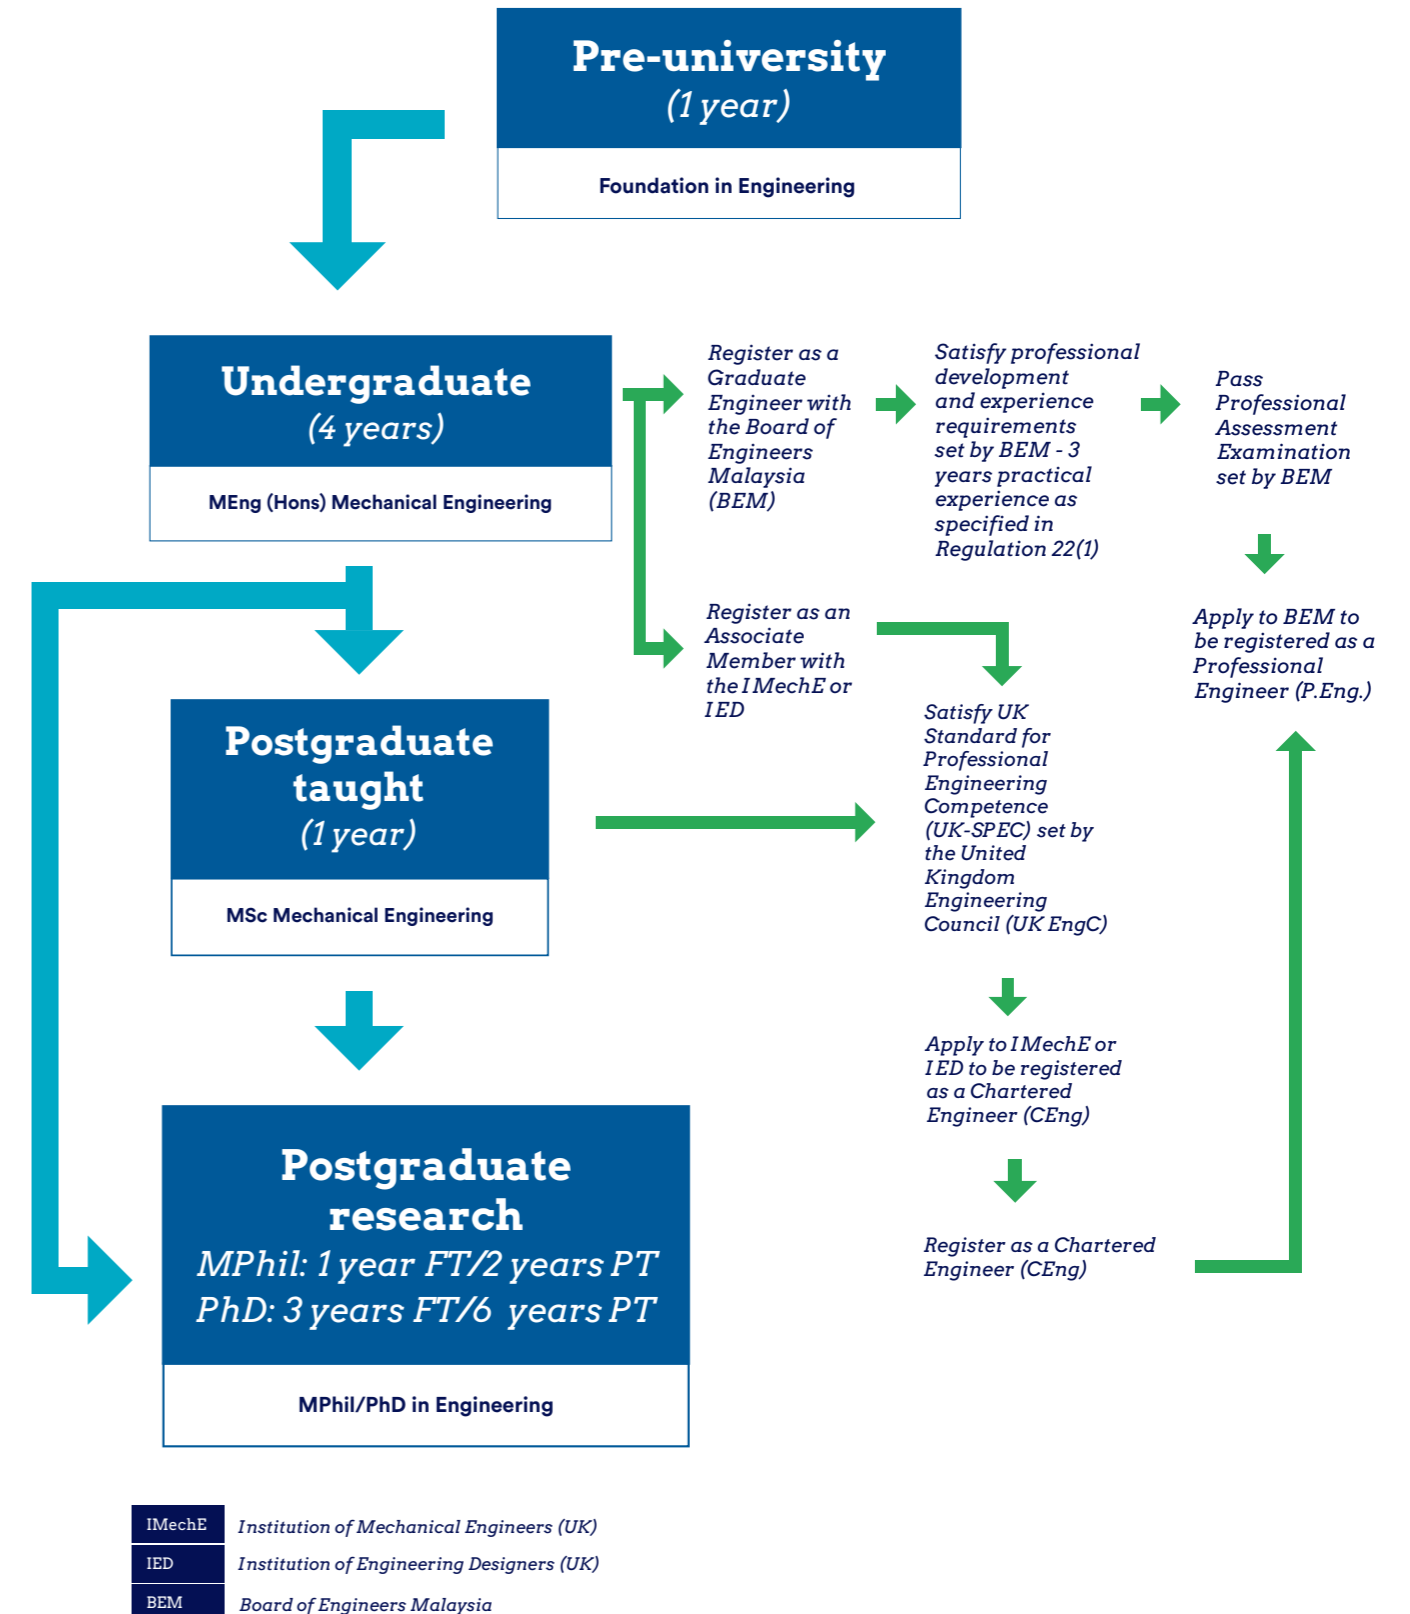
Pre-university
(1 year)

Foundation in Engineering

Undergraduate
(4 years)

MEng (Hons) Mechanical Engineering

Register as a Graduate Engineer with the Board of Engineers Malaysia (BEM)

Satisfy professional development and experience requirements set by BEM - 3 years practical experience as specified in Regulation 22(1)

Pass Professional Assessment Examination set by BEM

Apply to BEM to be registered as a Professional Engineer (P.Eng.)

Register as an Associate Member with the IMechE or IED

Postgraduate taught
(1 year)

MSc Mechanical Engineering

Satisfy UK Standard for Professional Engineering Competence (UK-SPEC) set by the United Kingdom Engineering Council (UK EngC)

Apply to IMechE or IED to be registered as a Chartered Engineer (CEng)

Register as a Chartered Engineer (CEng)

Postgraduate research
MPhil: 1 year FT/2 years PT
PhD: 3 years FT/6 years PT

MPhil/PhD in Engineering

| IMechE | Institution of Mechanical Engineers (UK) |
|---|---|
| IED | Institution of Engineering Designers (UK) |
| BEM | Board of Engineers Malaysia |